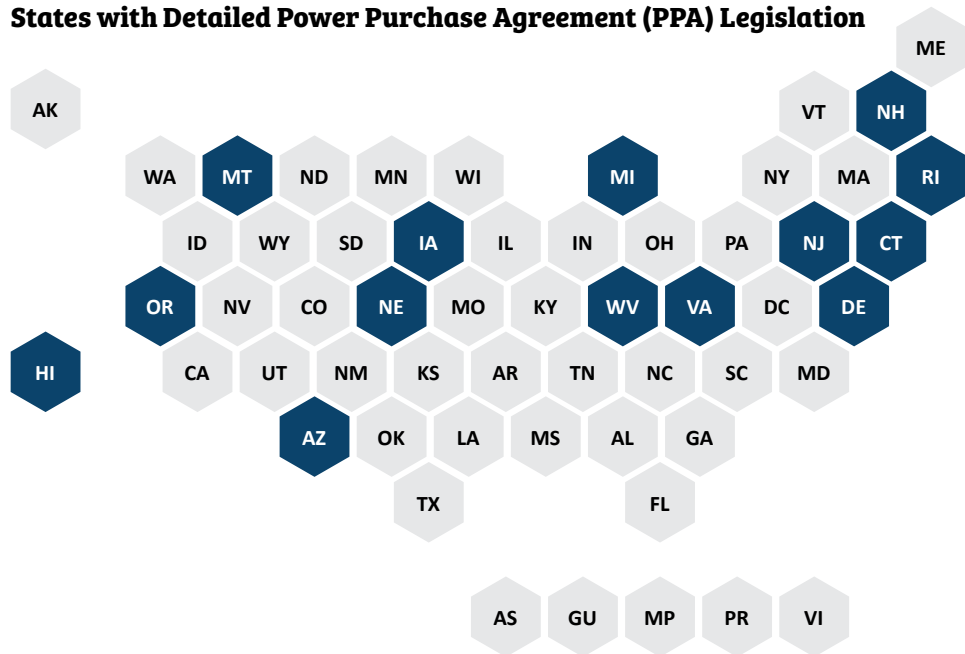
States with Detailed Power Purchase Agreement (PPA) Legislation

ME
AK
VT NH
WA MT ND MN WI MI NY MA RI
ID WY SD IA IL IN OH PA NJ CT
OR NV CO NE MO KY WV VA DC DE
HI
CA UT NM KS AR TN NC SC MD
AZ OK LA MS AL GA
TX FL

AS GU MP PR VI